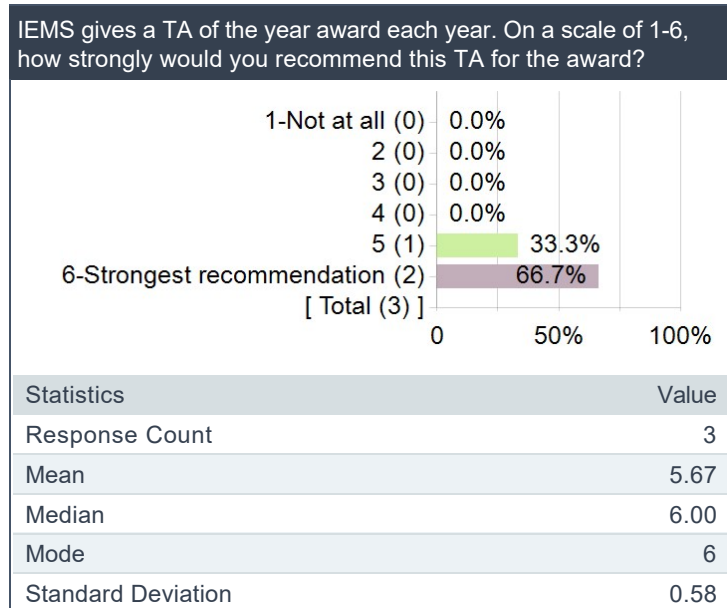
IEMS gives a TA of the year award each year. On a scale of 1-6, how strongly would you recommend this TA for the award?

1-Not at all (0) 0.0%
2 (0) 0.0%
3 (0) 0.0%
4 (0) 0.0%
5 (1) 33.3%
6-Strongest recommendation (2) 66.7%
[ Total (3) ]

0 50% 100%

| Statistics | Value |
|---|---|
| Response Count | 3 |
| Mean | 5.67 |
| Median | 6.00 |
| Mode | 6 |
| Standard Deviation | 0.58 |